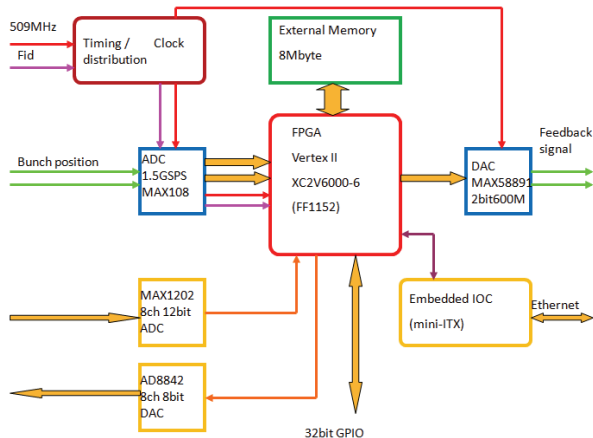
509MHz

Fid

Timing / Clock distribution

External Memory

8Mbyte

Bunch position

ADC
1.5GSPS
MAX108

FPGA

Vertex II

XC2V6000-6

(FF1152)

DAC
MAX58891
2bit600M

Feedback signal

MAX1202
8ch 12bit
ADC

Embedded IOC

(mini-ITX)

Ethernet

AD8842
8ch 8bit
DAC

32bit GPIO